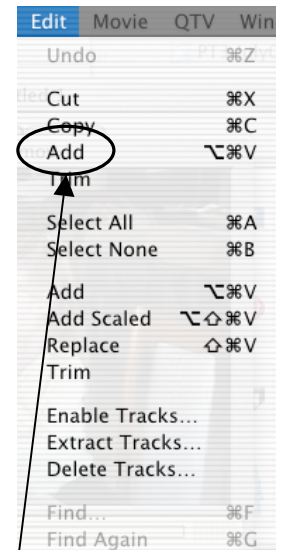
Edit Movie QTV Win

Undo ⌘Z

Cut ⌘X
Copy ⌘C
Add ⌥⌘V
Trim

Select All ⌘A
Select None ⌘B

Add ⌥⌘V
Add Scaled ⌥⇧⌘V
Replace ⇧⌘V
Trim

Enable Tracks...
Extract Tracks...
Delete Tracks...

Find... ⌘F
Find Again ⌘G